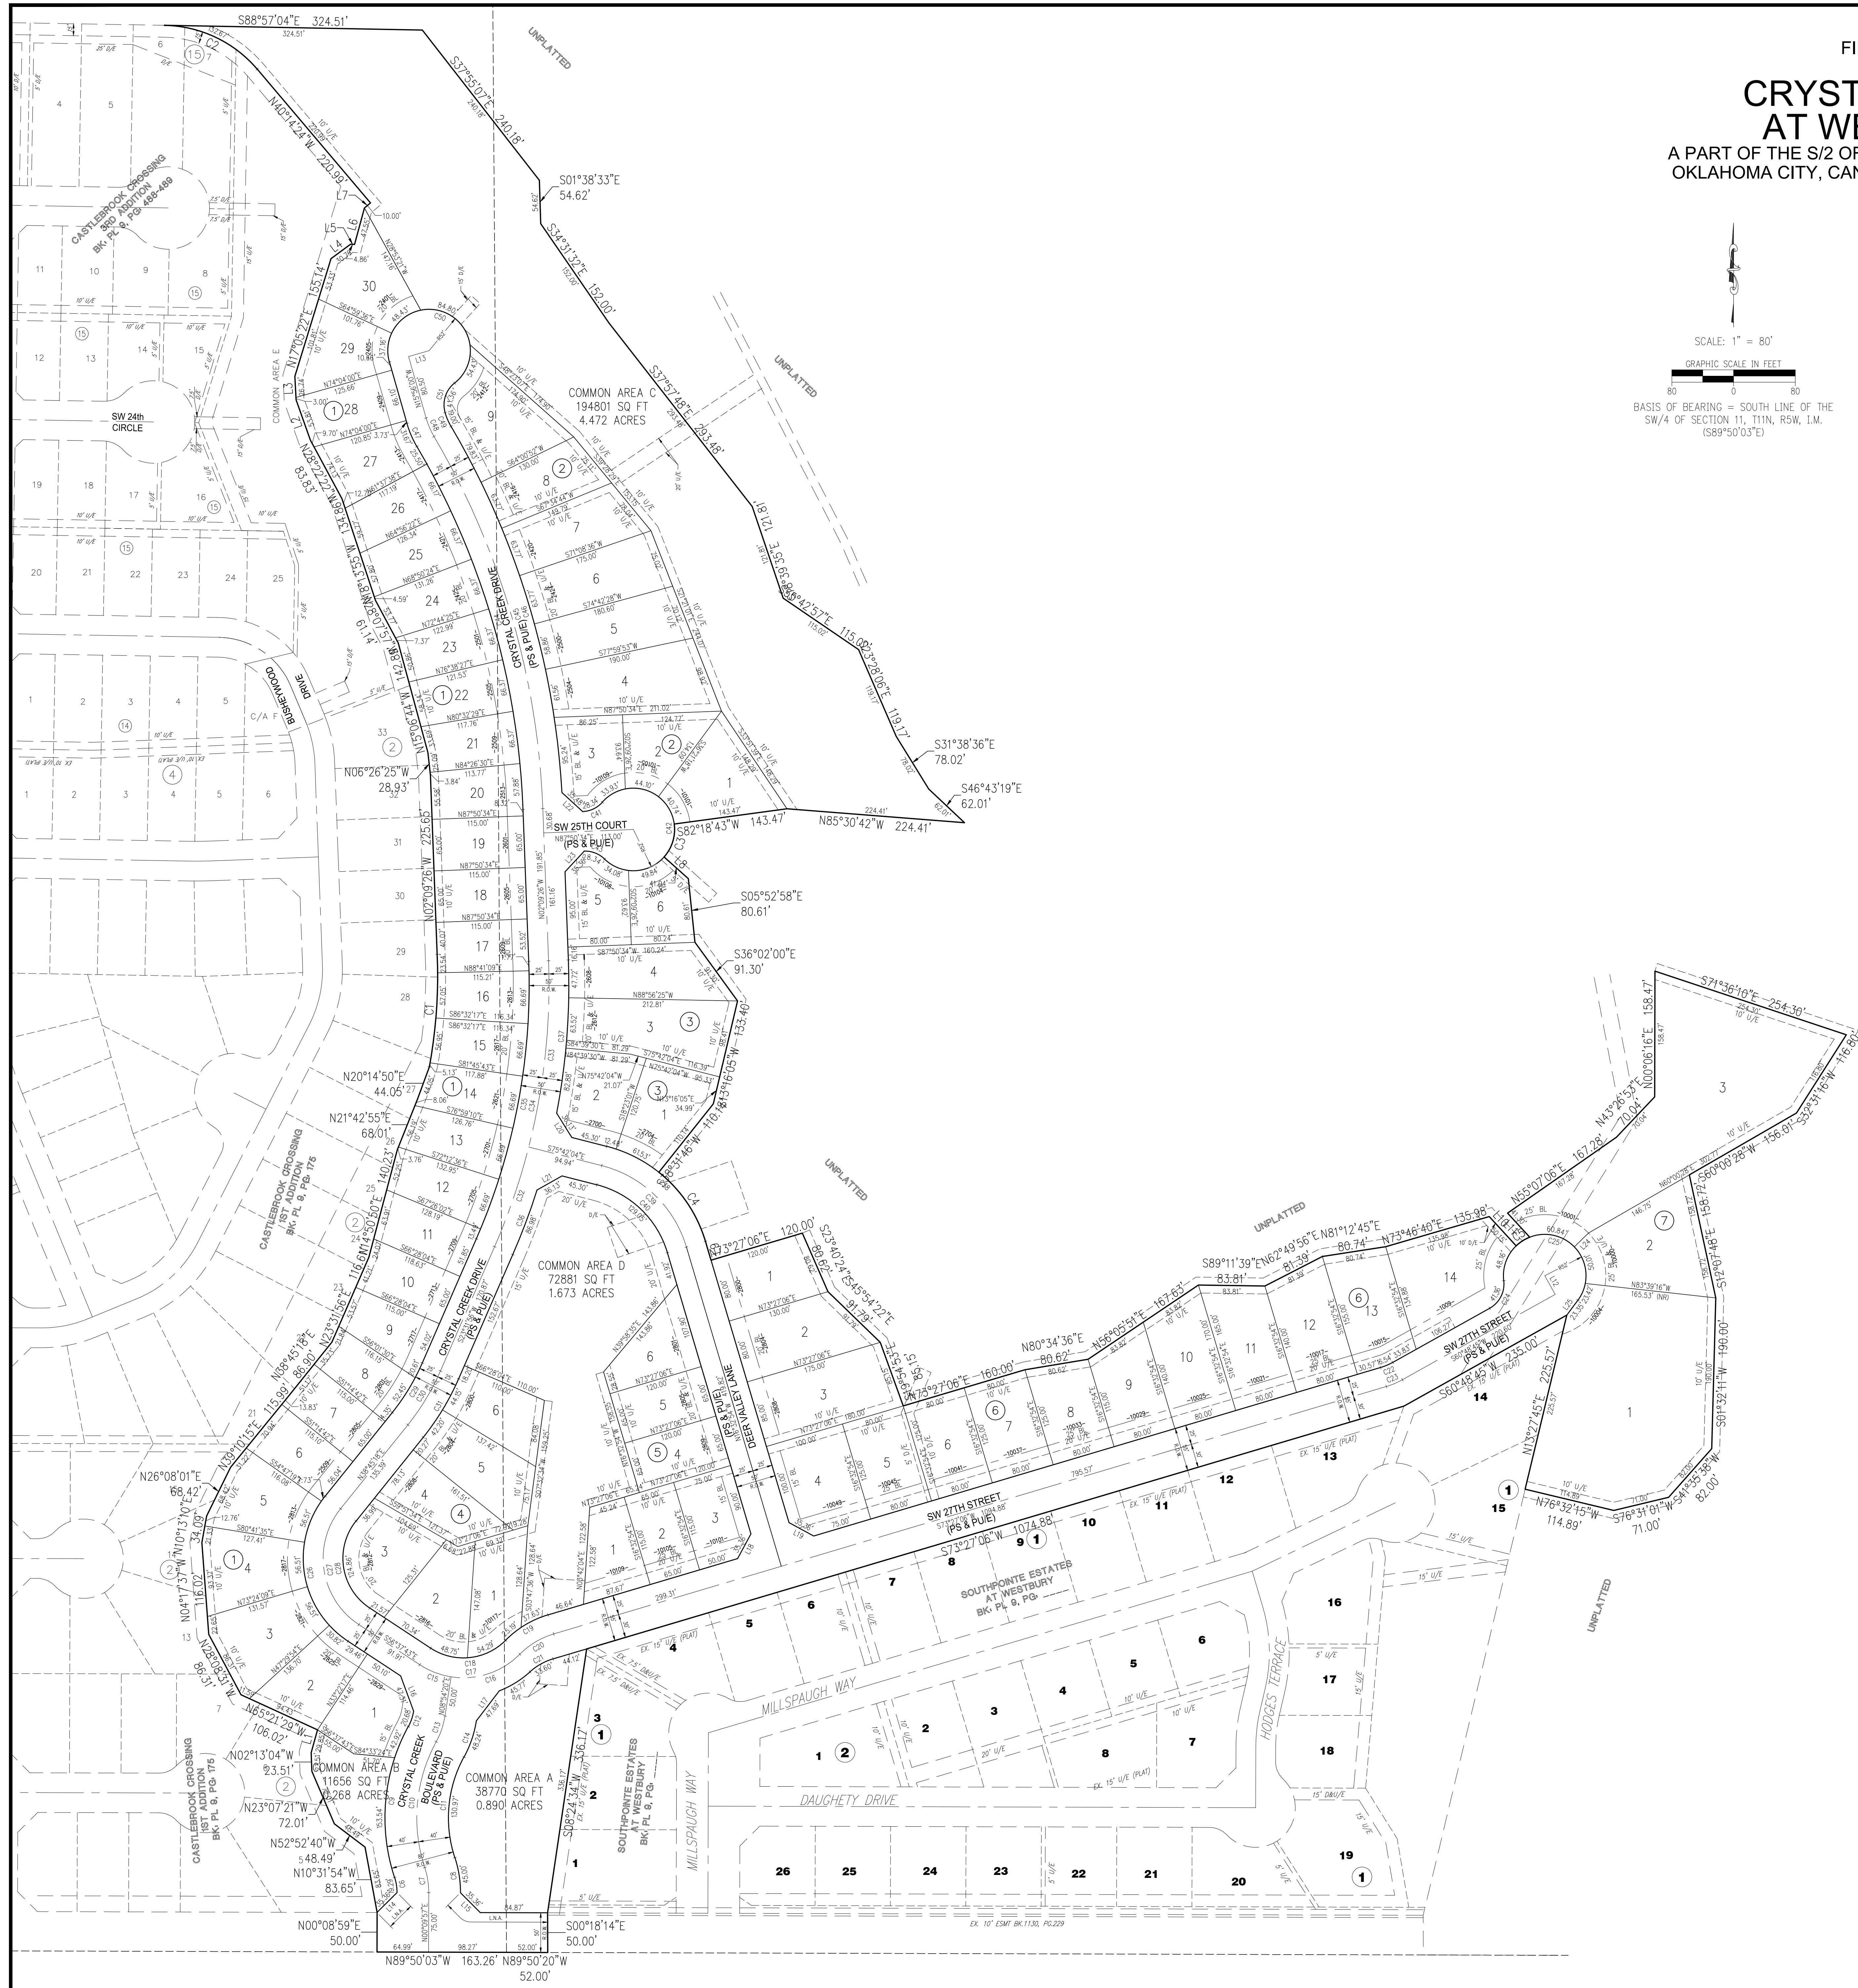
FI

CRYST
AT WE
A PART OF THE S/2 OF
OKLAHOMA CITY, CAN

SCALE: 1" = 80'
GRAPHIC SCALE IN FEET
80 0 80
BASIS OF BEARING = SOUTH LINE OF THE SW/4 OF SECTION 11, T11N, R5W, I.M. (S89°50'03"E)

S88°57'04"E 324.51'
S37°55'07"E 240.18'
S01°38'33"E 54.62'
S34°31'32"E 152.00'
S37°57'48"E 293.48'
N40°44'24"W 220.99'
UNPLATTED
UNPLATTED
UNPLATTED
UNPLATTED
UNPLATTED

CASTLEBROOK CROSSING 3RD ADDITION BK. PL 9, PG. 488-489
SW 24th CIRCLE
COMMON AREA E
COMMON AREA C 194801 SQ FT 4.472 ACRES
CRYSTAL CREEK DRIVE (PS & PU/E)
BUSHEWOOD DRIVE
SW 25TH COURT (PS & PU/E)
S31°38'36"E 78.02'
S46°43'19"E 62.01'
N85°30'42"W 224.41'
S82°18'43"W 143.47'
S05°52'58"E 80.61'
S36°02'00"E 91.30'
N06°26'25"W 28.93'
N20°14'50"E 44.05'
N21°42'55"E 68.01'
N26°08'01"E 68.42'
N02°13'04"W 23.51'
N23°07'21"W 72.01'
N52°52'40"W 48.49'
N10°31'54"W 83.65'
N00°08'59"E 50.00'
N89°50'03"W 163.26'
N89°50'20"W 52.00'
S00°18'14"E 50.00'
N65°21'29"W 106.02'
CASTLEBROOK CROSSING 1ST ADDITION BK. PL 9, PG. 175
COMMON AREA D 72881 SQ FT 1.673 ACRES
COMMON AREA B 11656 SQ FT 0.268 ACRES
COMMON AREA A 38770 SQ FT 0.890 ACRES
CRYSTAL CREEK BOULEVARD (PS & PU/E)
DEER VALLEY LANE (PS & PU/E)
SW 27TH STREET (PS & PU/E)
S73°27'06"W 1074.88'
SOUTHPOINTE ESTATES AT WESTBURY BK. PL 9, PG.
MILLSPAUGH WAY
DAUGHETY DRIVE
HODGES TERRACE
S08°24'34"W 336.17'
EX. 10' ESMT BK.1130, PG.229
S71°36'10"E 254.30'
N00°06'16"E 158.47'
N43°26'53"E 70.04'
N55°07'06"E 167.28'
S60°00'28"W 156.01'
S12°07'48"E 158.72'
S01°32'11"W 190.00'
S41°33'38"W 82.00'
S76°31'01"W 71.00'
N76°32'15"W 114.89'
N13°27'45"E 225.57'
S60°48'45"W 235.00'
N73°46'40"E 135.98'
N81°12'45"E 80.74'
N62°49'56"E 81.39'
S89°11'39"E 83.81'
N56°06'51"E 167.63'
N80°34'36"E 80.62'
N73°27'06"E 160.00'
S23°40'24"E 90.62'
S45°54'22"E 91.79'
N73°27'06"E 120.00'
S68°42'57"E 115.00'
S53°28'06"E 119.17'
S39°39'35"E 121.81'